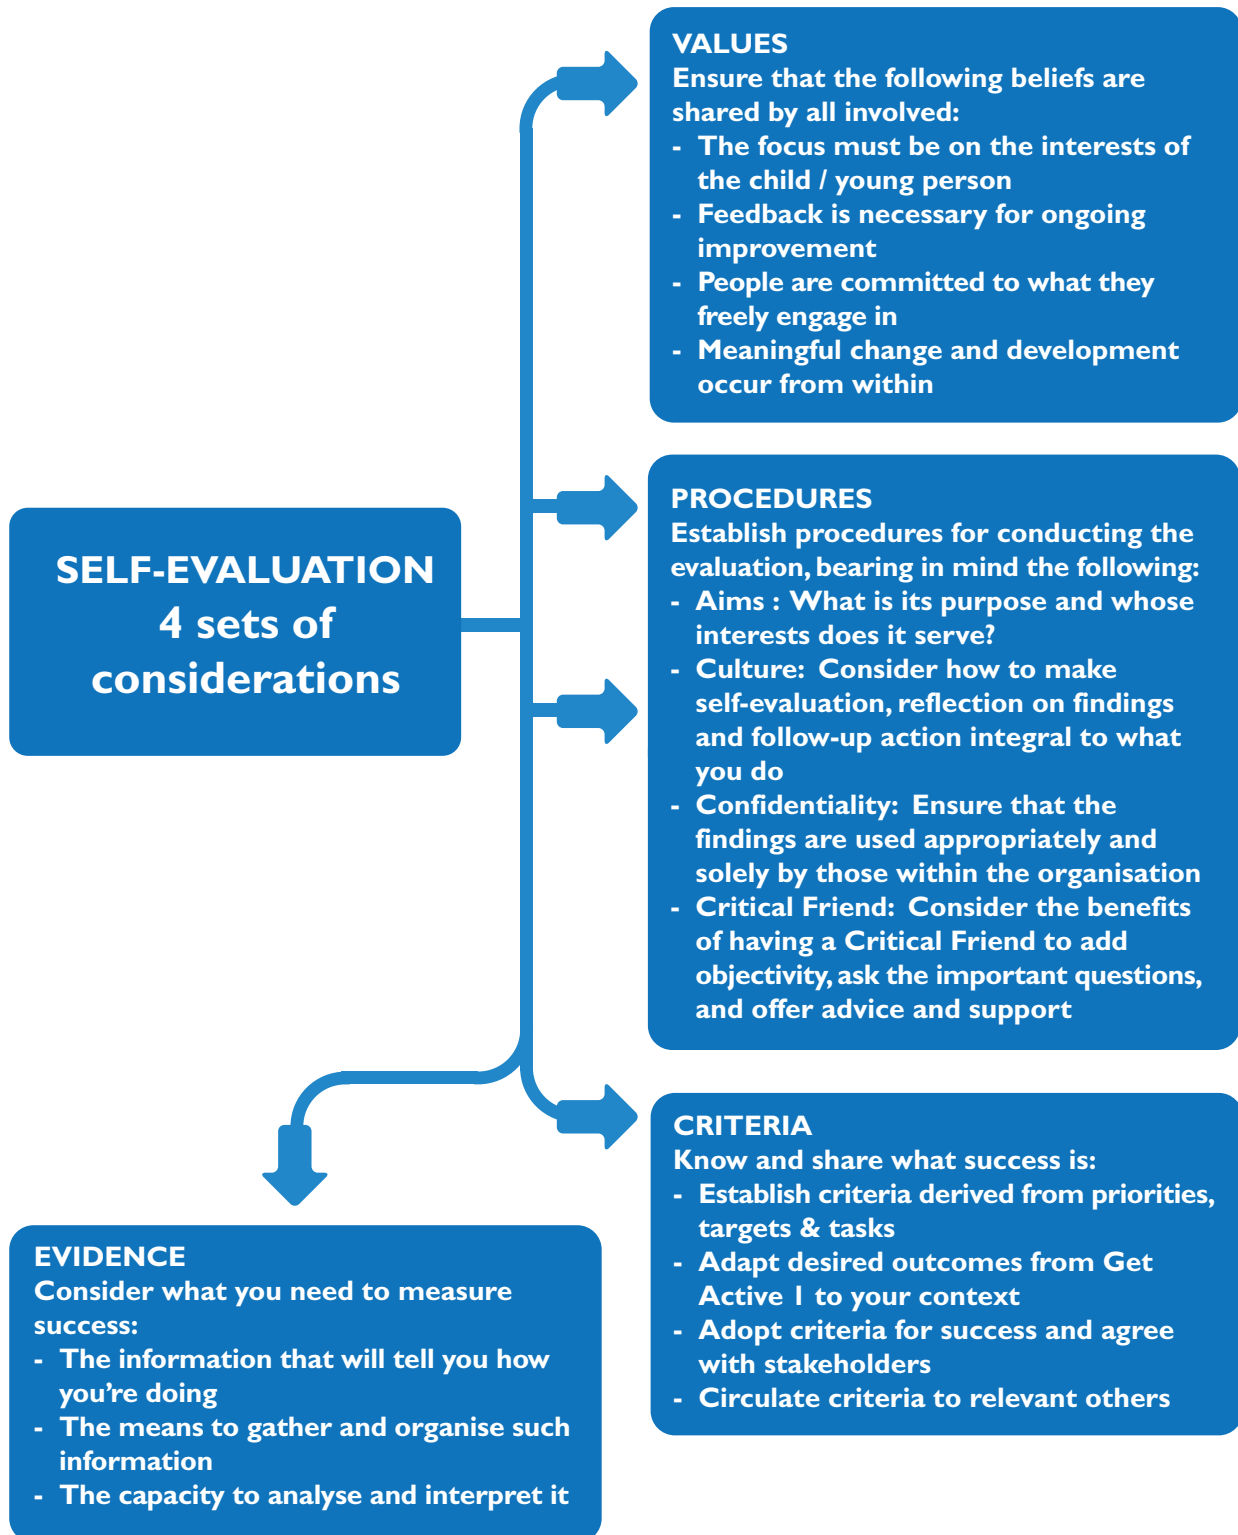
SELF-EVALUATION
4 sets of considerations

VALUES
Ensure that the following beliefs are shared by all involved:
- The focus must be on the interests of the child / young person
- Feedback is necessary for ongoing improvement
- People are committed to what they freely engage in
- Meaningful change and development occur from within

PROCEDURES
Establish procedures for conducting the evaluation, bearing in mind the following:
- Aims : What is its purpose and whose interests does it serve?
- Culture: Consider how to make self-evaluation, reflection on findings and follow-up action integral to what you do
- Confidentiality: Ensure that the findings are used appropriately and solely by those within the organisation
- Critical Friend: Consider the benefits of having a Critical Friend to add objectivity, ask the important questions, and offer advice and support

CRITERIA
Know and share what success is:
- Establish criteria derived from priorities, targets & tasks
- Adapt desired outcomes from Get Active I to your context
- Adopt criteria for success and agree with stakeholders
- Circulate criteria to relevant others

EVIDENCE
Consider what you need to measure success:
- The information that will tell you how you're doing
- The means to gather and organise such information
- The capacity to analyse and interpret it